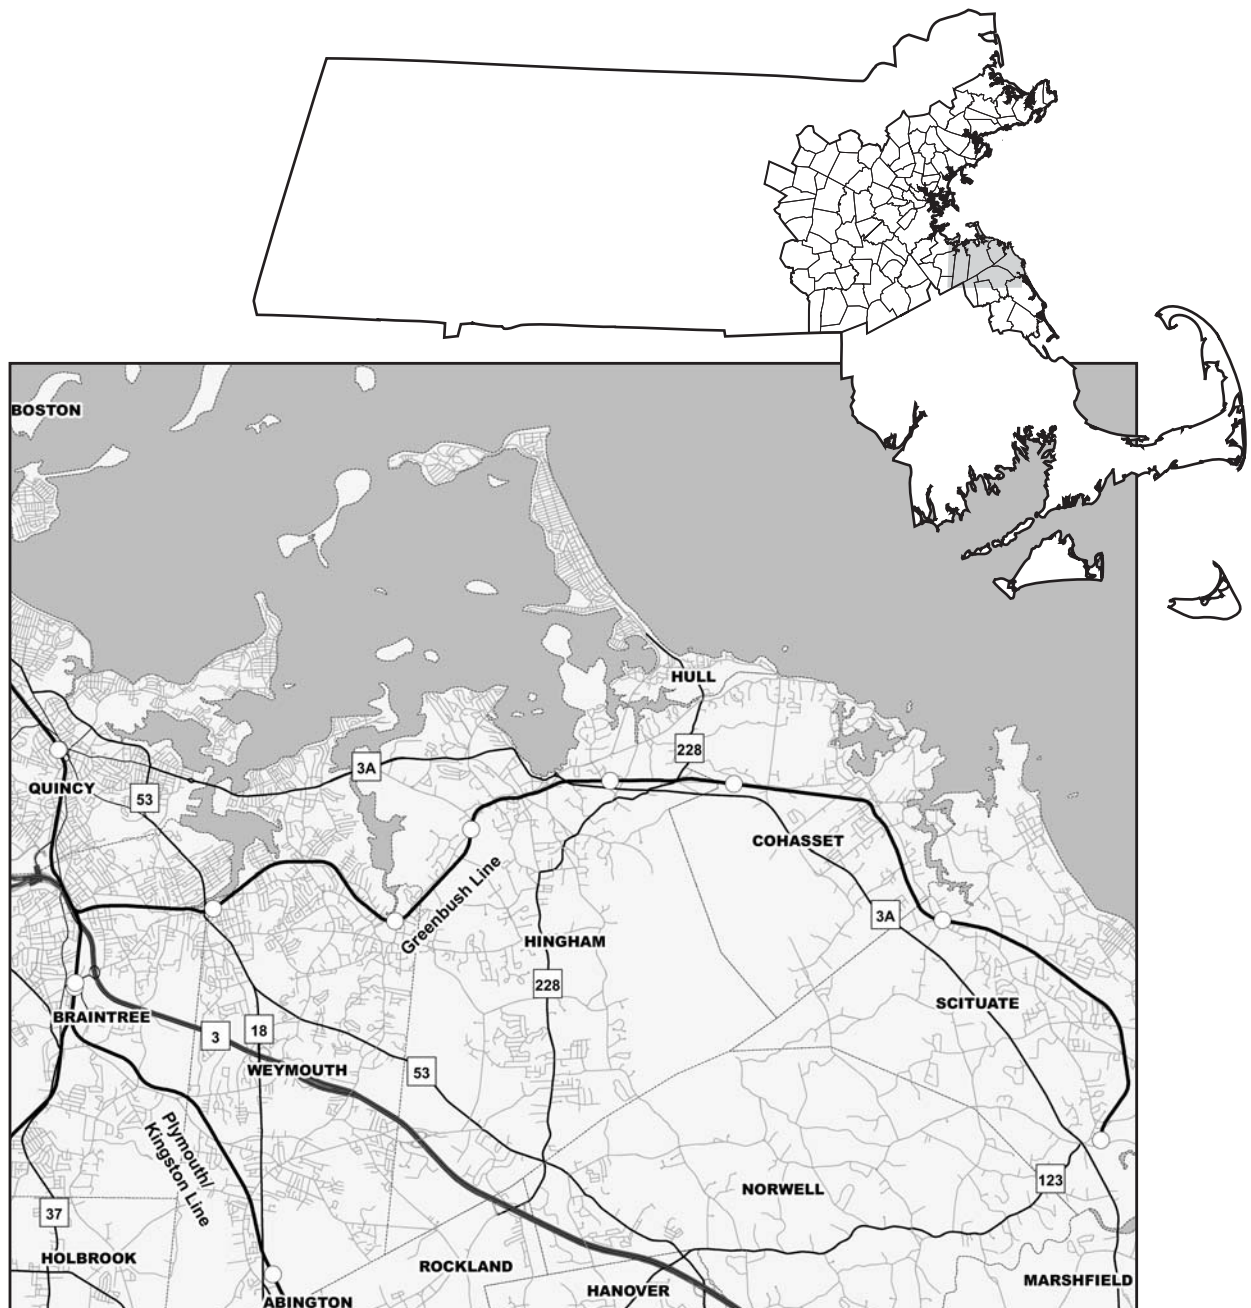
BOSTON

HULL

228

3A

QUINCY

53

COHASSET

Greenbush Line

3A

HINGHAM

228

BRAINTREE

3

18

SCITUATE

WEYMOUTH

53

Plymouth/
Kingston Line

NORWELL

123

37

HOLBROOK

ROCKLAND

HANOVER

MARSHFIELD

ABINGTON